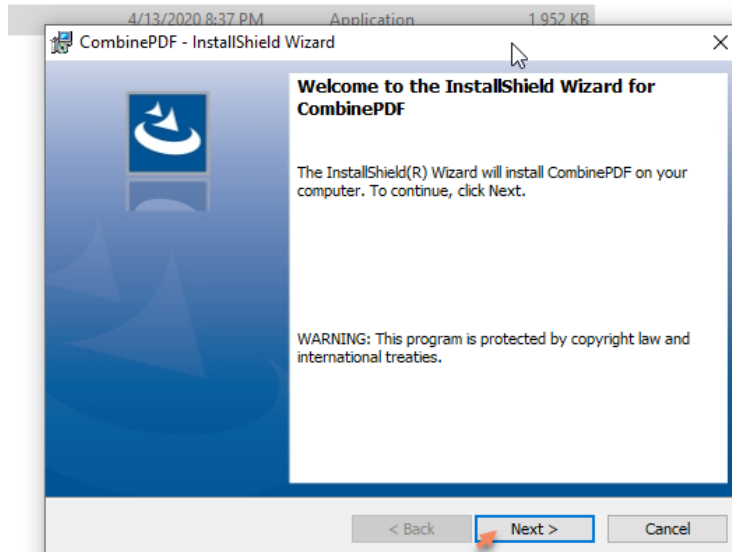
4/13/2020 8:37 PM Application 1,952 KB

CombinePDF - InstallShield Wizard

×

Welcome to the InstallShield Wizard for CombinePDF

The InstallShield(R) Wizard will install CombinePDF on your computer. To continue, click Next.

WARNING: This program is protected by copyright law and international treaties.

< Back

Next >

Cancel